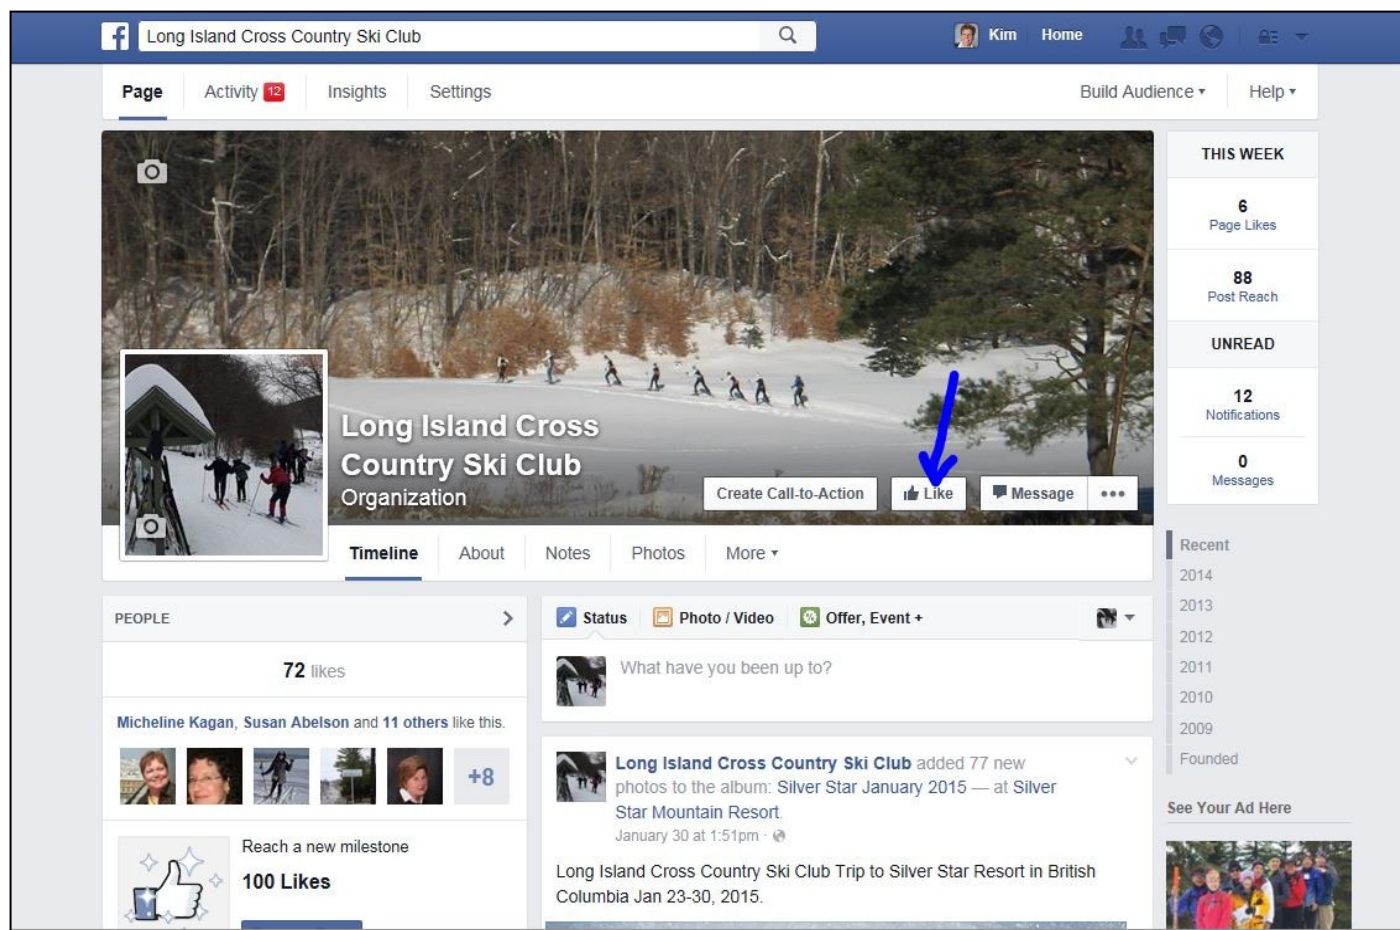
Long Island Cross Country Ski Club

Kim Home

Page Activity 12 Insights Settings

Build Audience ▾ Help ▾

Long Island Cross Country Ski Club
Organization

Create Call-to-Action Like Message •••

Timeline About Notes Photos More ▾

THIS WEEK

6
Page Likes

88
Post Reach

UNREAD

12
Notifications

0
Messages

Recent
2014
2013
2012
2011
2010
2009
Founded

See Your Ad Here

PEOPLE

72 likes

Micheline Kagan, Susan Abelson and 11 others like this.

+8

Reach a new milestone
100 Likes

Status Photo / Video Offer, Event +

What have you been up to?

Long Island Cross Country Ski Club added 77 new photos to the album: Silver Star January 2015 — at Silver Star Mountain Resort.
January 30 at 1:51pm ·

Long Island Cross Country Ski Club Trip to Silver Star Resort in British Columbia Jan 23-30, 2015.